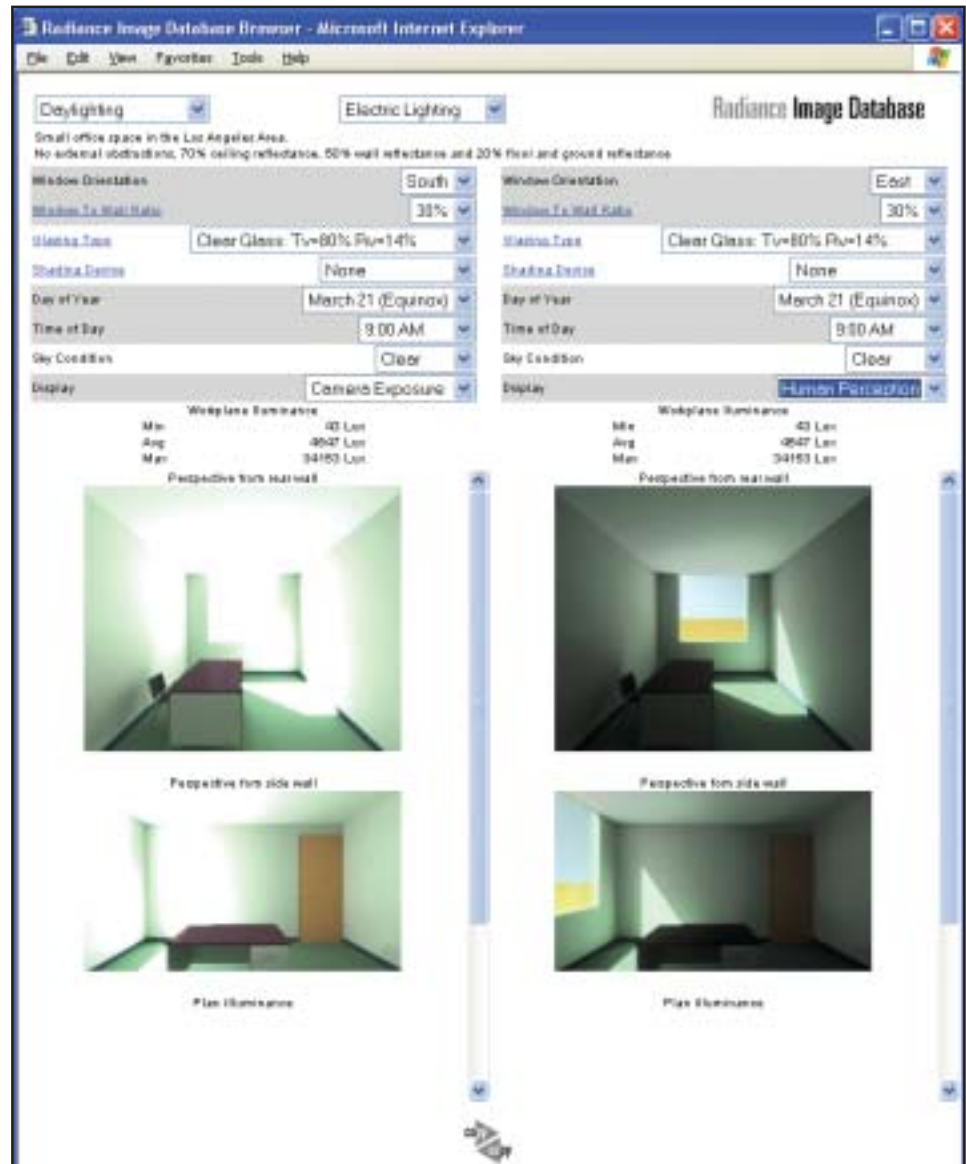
Radiance Image Database Browser - Microsoft Internet Explorer

File Edit View Favorites Tools Help

Daylighting

Electric Lighting

Radiance Image Database

Small office space in the Los Angeles Area.
No external obstructions, 70% ceiling reflectance, 50% wall reflectance and 20% floor and ground reflectance

| | |
|---|---|
| Window Orientation | South |
| Window To Wall Ratio | 30% |
| Glazing Type | Clear Glass: Tv=80% Rv=14% |
| Shading Device | None |
| Day of Year | March 21 (Equinox) |
| Time of Day | 9:00 AM |
| Sky Condition | Clear |
| Display | Camera Exposure |

Workplane Illuminance
Min 43 Lux
Avg 4647 Lux
Max 34163 Lux

Perspective from rear wall

Perspective from side wall

Plan Illuminance

| | |
|---|---|
| Window Orientation | East |
| Window To Wall Ratio | 30% |
| Glazing Type | Clear Glass: Tv=80% Rv=14% |
| Shading Device | None |
| Day of Year | March 21 (Equinox) |
| Time of Day | 9:00 AM |
| Sky Condition | Clear |
| Display | Human Perception |

Workplane Illuminance
Min 43 Lux
Avg 4647 Lux
Max 34163 Lux

Perspective from rear wall

Perspective from side wall

Plan Illuminance